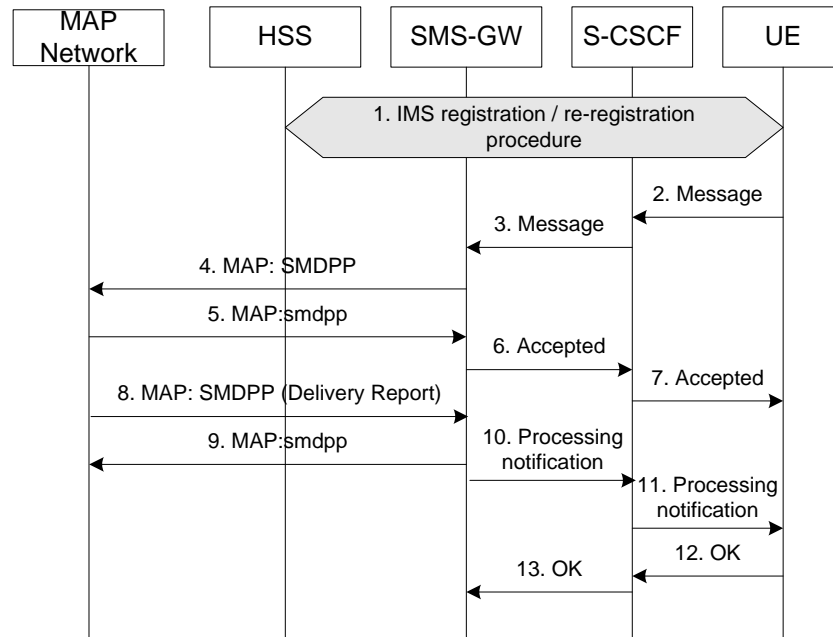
MAP Network

HSS

SMS-GW

S-CSCF

UE

1. IMS registration / re-registration procedure

2. Message

3. Message

4. MAP: SMDPP

5. MAP:smdpp

6. Accepted

7. Accepted

8. MAP: SMDPP (Delivery Report)

9. MAP:smdpp

10. Processing notification

11. Processing notification

12. OK

13. OK